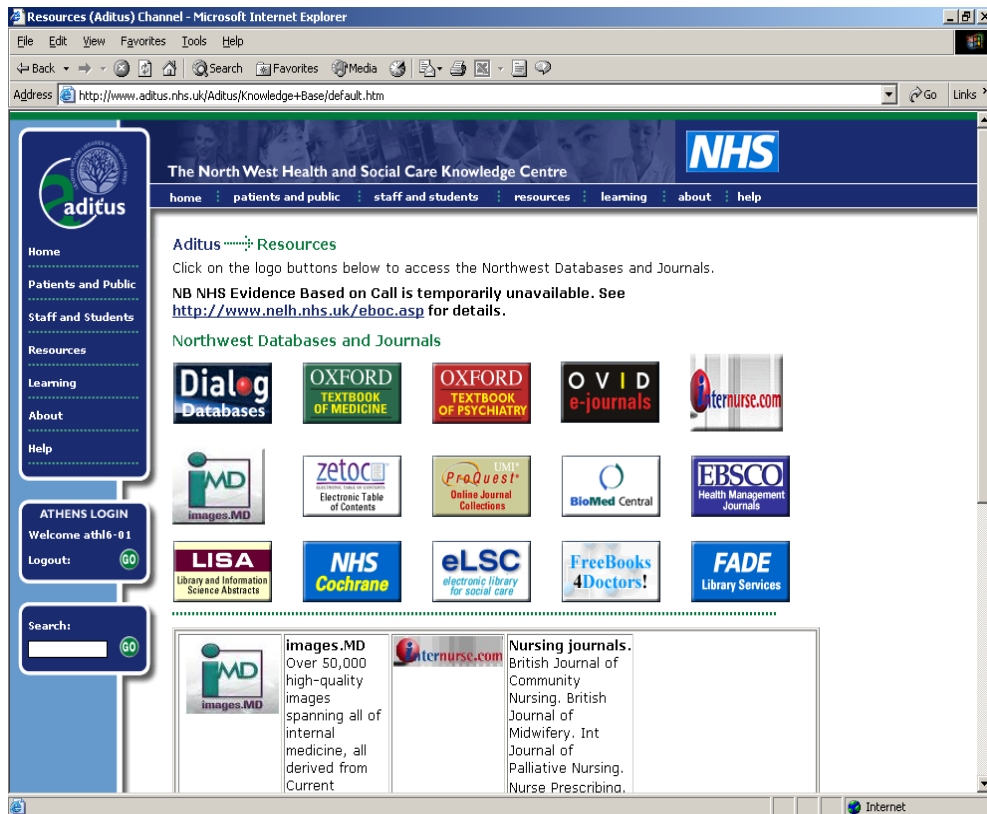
Resources (Aditus) Channel - Microsoft Internet Explorer

File Edit View Favorites Tools Help

Back Search Favorites Media

Address http://www.aditus.nhs.uk/Aditus/Knowledge+Base/default.htm Go Links

aditus

The North West Health and Social Care Knowledge Centre

NHS

home | patients and public | staff and students | resources | learning | about | help

Home

Patients and Public

Staff and Students

Resources

Learning

About

Help

ATHENS LOGIN

Welcome athl6-01

Logout: GO

Search: GO

Aditus Resources

Click on the logo buttons below to access the Northwest Databases and Journals.

NB NHS Evidence Based on Call is temporarily unavailable. See http://www.nelh.nhs.uk/eboc.asp for details.

Northwest Databases and Journals

Dialog Databases

OXFORD TEXTBOOK OF MEDICINE

OXFORD TEXTBOOK OF PSYCHIATRY

OVID e-journals

internurse.com

images.MD

zetoc Electronic Table of Contents

UMI ProQuest Online Journal Collections

BioMed Central

EBSCO Health Management Journals

LISA Library and Information Science Abstracts

NHS Cochrane

eLSC electronic library for social care

FreeBooks 4Doctors!

FADE Library Services

images.MD

images.MD Over 50,000 high-quality images spanning all of internal medicine, all derived from Current

internurse.com

Nursing journals. British Journal of Community Nursing. British Journal of Midwifery. Int Journal of Palliative Nursing. Nurse Prescribing.

Internet